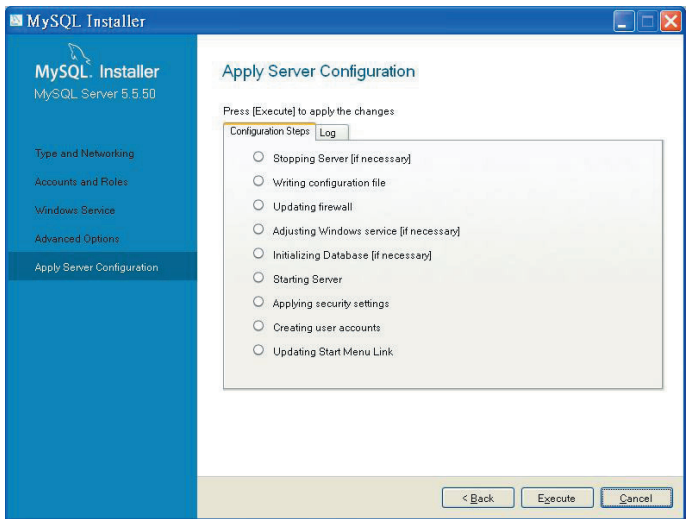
MySQL Installer

MySQL. Installer
MySQL Server 5.5.50

Type and Networking
Accounts and Roles
Windows Service
Advanced Options
Apply Server Configuration

Apply Server Configuration

Press [Execute] to apply the changes

Configuration Steps | Log

Stopping Server [if necessary]
Writing configuration file
Updating firewall
Adjusting Windows service [if necessary]
Initializing Database [if necessary]
Starting Server
Applying security settings
Creating user accounts
Updating Start Menu Link

< Back | Execute | Cancel